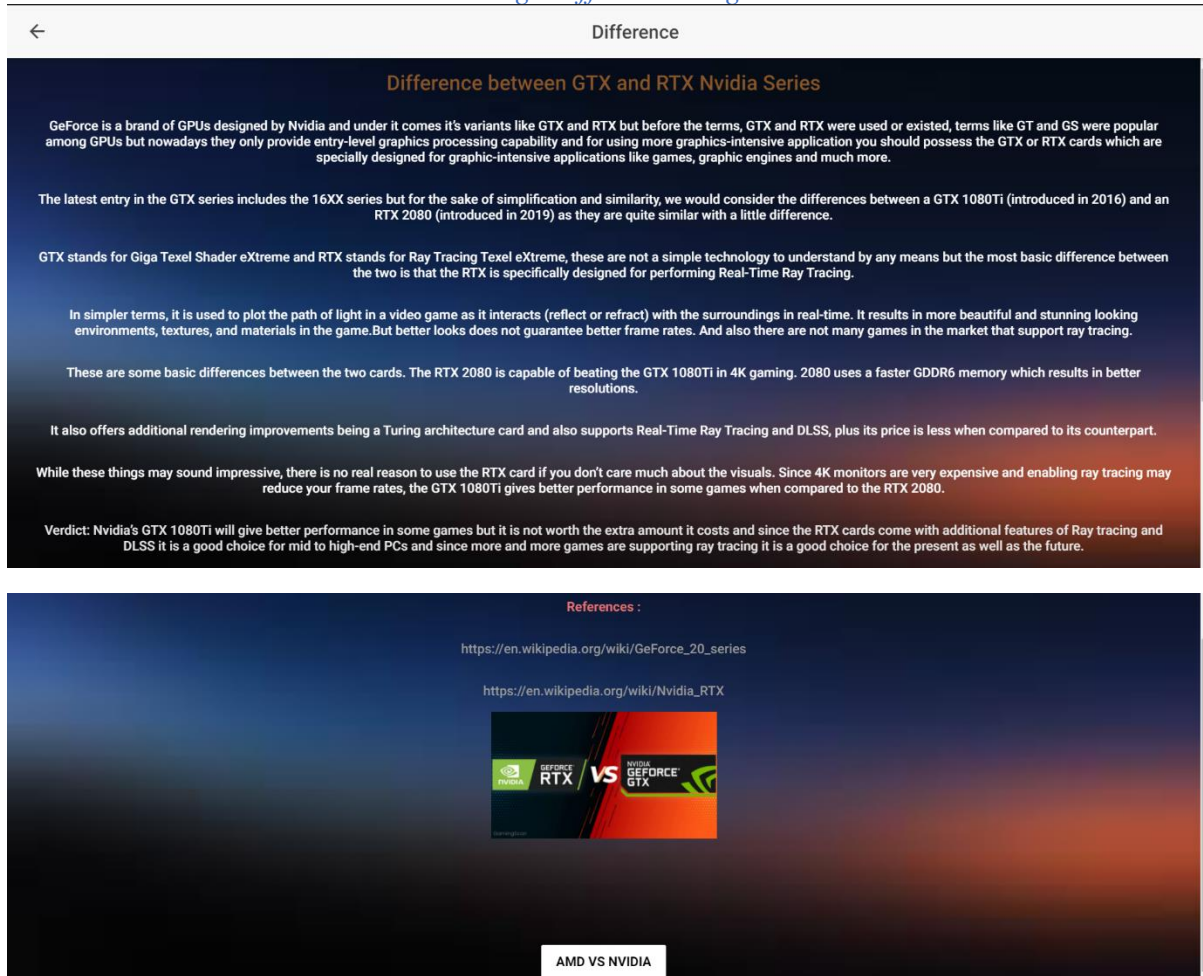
Difference

Difference between GTX and RTX Nvidia Series

GeForce is a brand of GPUs designed by Nvidia and under it comes it's variants like GTX and RTX but before the terms, GTX and RTX were used or existed, terms like GT and GS were popular among GPUs but nowadays they only provide entry-level graphics processing capability and for using more graphics-intensive application you should possess the GTX or RTX cards which are specially designed for graphic-intensive applications like games, graphic engines and much more.

The latest entry in the GTX series includes the 16XX series but for the sake of simplification and similarity, we would consider the differences between a GTX 1080Ti (introduced in 2016) and an RTX 2080 (introduced in 2019) as they are quite similar with a little difference.

GTX stands for Giga Texel Shader eXtreme and RTX stands for Ray Tracing Texel eXtreme, these are not a simple technology to understand by any means but the most basic difference between the two is that the RTX is specifically designed for performing Real-Time Ray Tracing.

In simpler terms, it is used to plot the path of light in a video game as it interacts (reflect or refract) with the surroundings in real-time. It results in more beautiful and stunning looking environments, textures, and materials in the game.But better looks does not guarantee better frame rates. And also there are not many games in the market that support ray tracing.

These are some basic differences between the two cards. The RTX 2080 is capable of beating the GTX 1080Ti in 4K gaming. 2080 uses a faster GDDR6 memory which results in better resolutions.

It also offers additional rendering improvements being a Turing architecture card and also supports Real-Time Ray Tracing and DLSS, plus its price is less when compared to its counterpart.

While these things may sound impressive, there is no real reason to use the RTX card if you don't care much about the visuals. Since 4K monitors are very expensive and enabling ray tracing may reduce your frame rates, the GTX 1080Ti gives better performance in some games when compared to the RTX 2080.

Verdict: Nvidia's GTX 1080Ti will give better performance in some games but it is not worth the extra amount it costs and since the RTX cards come with additional features of Ray tracing and DLSS it is a good choice for mid to high-end PCs and since more and more games are supporting ray tracing it is a good choice for the present as well as the future.

References :

https://en.wikipedia.org/wiki/GeForce_20_series

https://en.wikipedia.org/wiki/Nvidia_RTX

NVIDIA GEFORCE RTX VS NVIDIA GEFORCE GTX

AMD VS NVIDIA